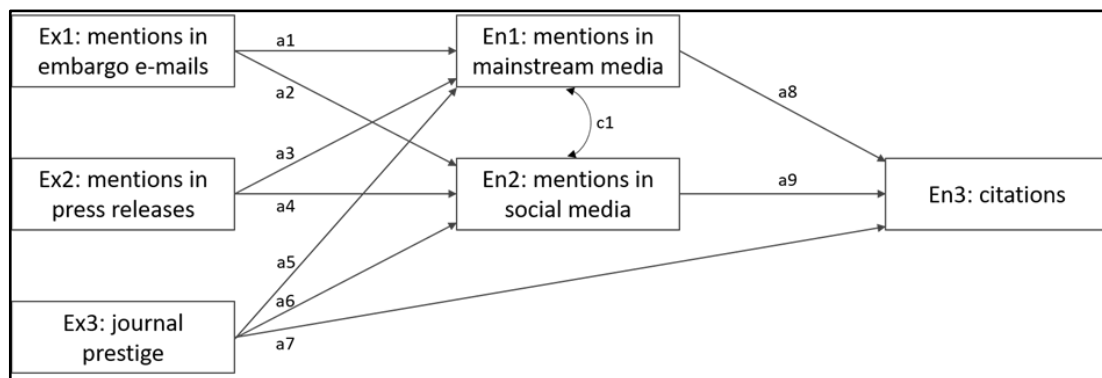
Ex1: mentions in embargo e-mails

a1

a2

En1: mentions in mainstream media

a8

c1

a3

Ex2: mentions in press releases

a4

En2: mentions in social media

a9

En3: citations

a5

a6

Ex3: journal prestige

a7